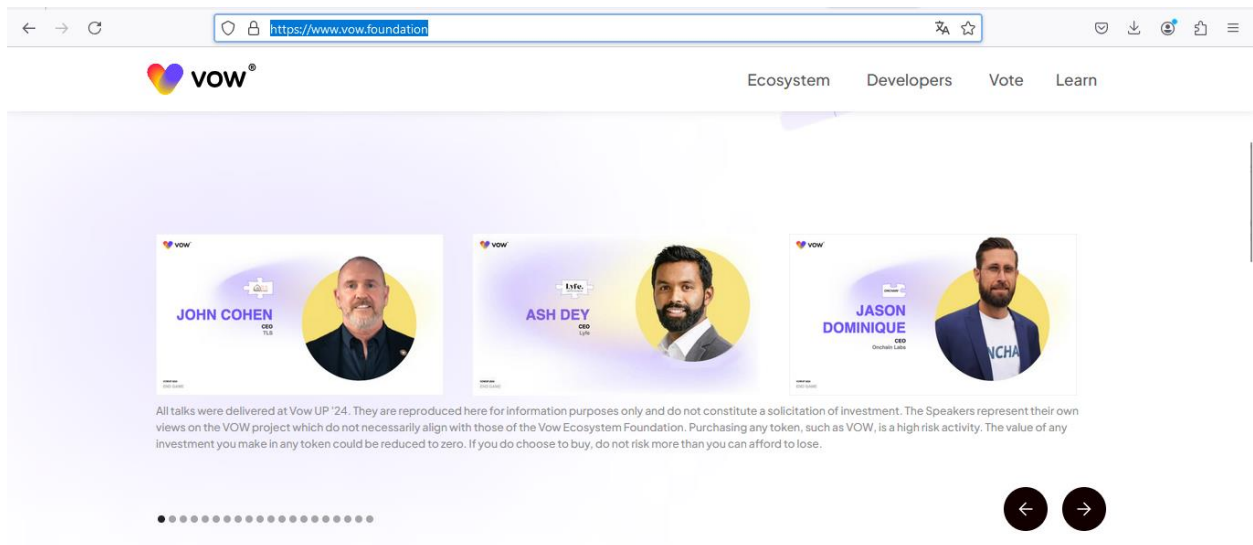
https://www.vow.foundation

vow®

Ecosystem Developers Vote Learn

vow
JOHN COHEN
CEO
TLS

vow
Lyfe
ASH DEY
CEO
Lyfe

vow
JASON DOMINIQUE
CEO
Onchain Labs

NCHA

All talks were delivered at Vow UP '24. They are reproduced here for information purposes only and do not constitute a solicitation of investment. The Speakers represent their own views on the VOW project which do not necessarily align with those of the Vow Ecosystem Foundation. Purchasing any token, such as VOW, is a high risk activity. The value of any investment you make in any token could be reduced to zero. If you do choose to buy, do not risk more than you can afford to lose.